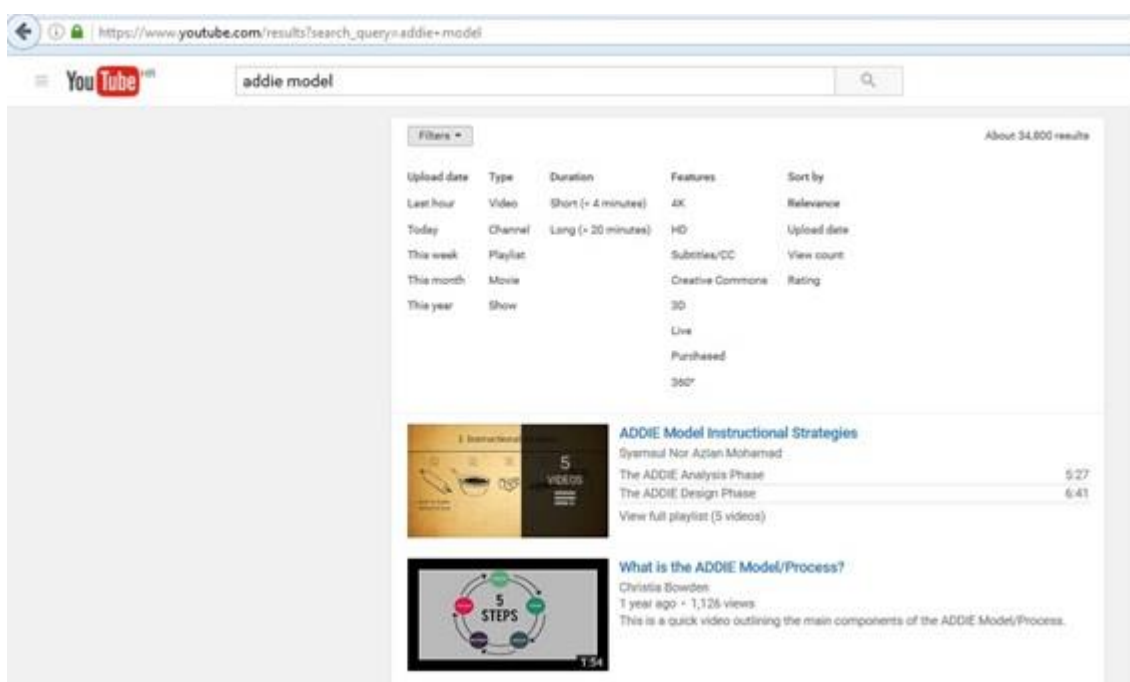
https://www.youtube.com/results?search_query=addie+model

YouTube HR

addie model

Filters ▾

About 34,800 results

| Upload date | Type | Duration | Features | Sort by |
|---|---|---|---|---|
| Last hour | Video | Short (< 4 minutes) | 4K | Relevance |
| Today | Channel | Long (> 20 minutes) | HD | Upload date |
| This week | Playlist | | Subtitles/CC | View count |
| This month | Movie | | Creative Commons | Rating |
| This year | Show | | 3D | |
| | | | Live | |
| | | | Purchased | |
| | | | 360° | |

1. Instructional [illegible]

5 VIDEOS

ADDIE Model Instructional Strategies
Syamsul Nor Azlan Mohamad
The ADDIE Analysis Phase 5:27
The ADDIE Design Phase 6:41
View full playlist (5 videos)

5 STEPS

1:54

What is the ADDIE Model/Process?
Christia Bowden
1 year ago • 1,126 views
This is a quick video outlining the main components of the ADDIE Model/Process.